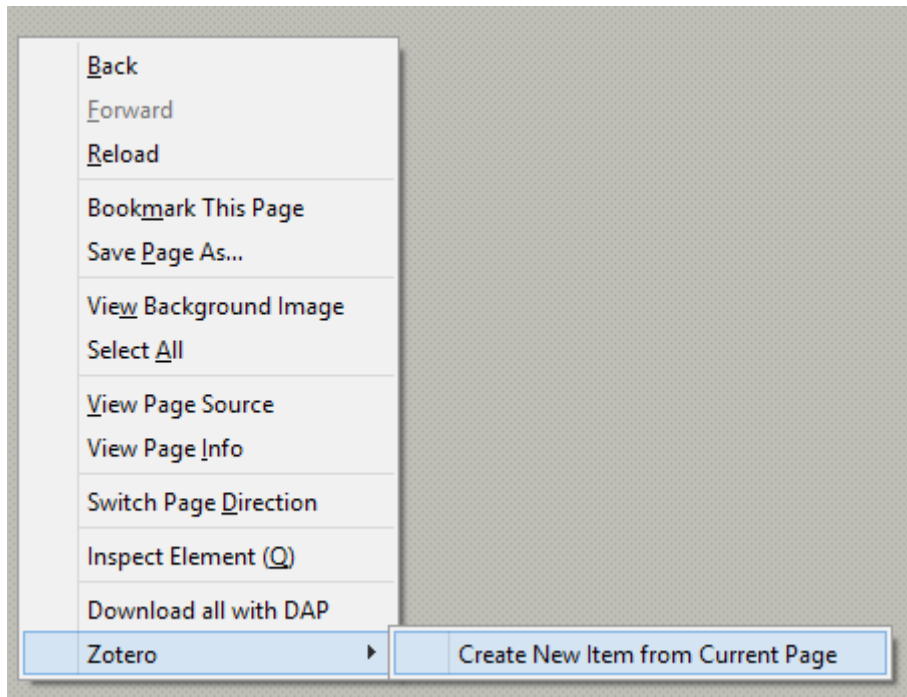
Back
Forward
Reload

Bookmark This Page
Save Page As...

View Background Image
Select All

View Page Source
View Page Info

Switch Page Direction

Inspect Element (Q)

Download all with DAP

Zotero

Create New Item from Current Page